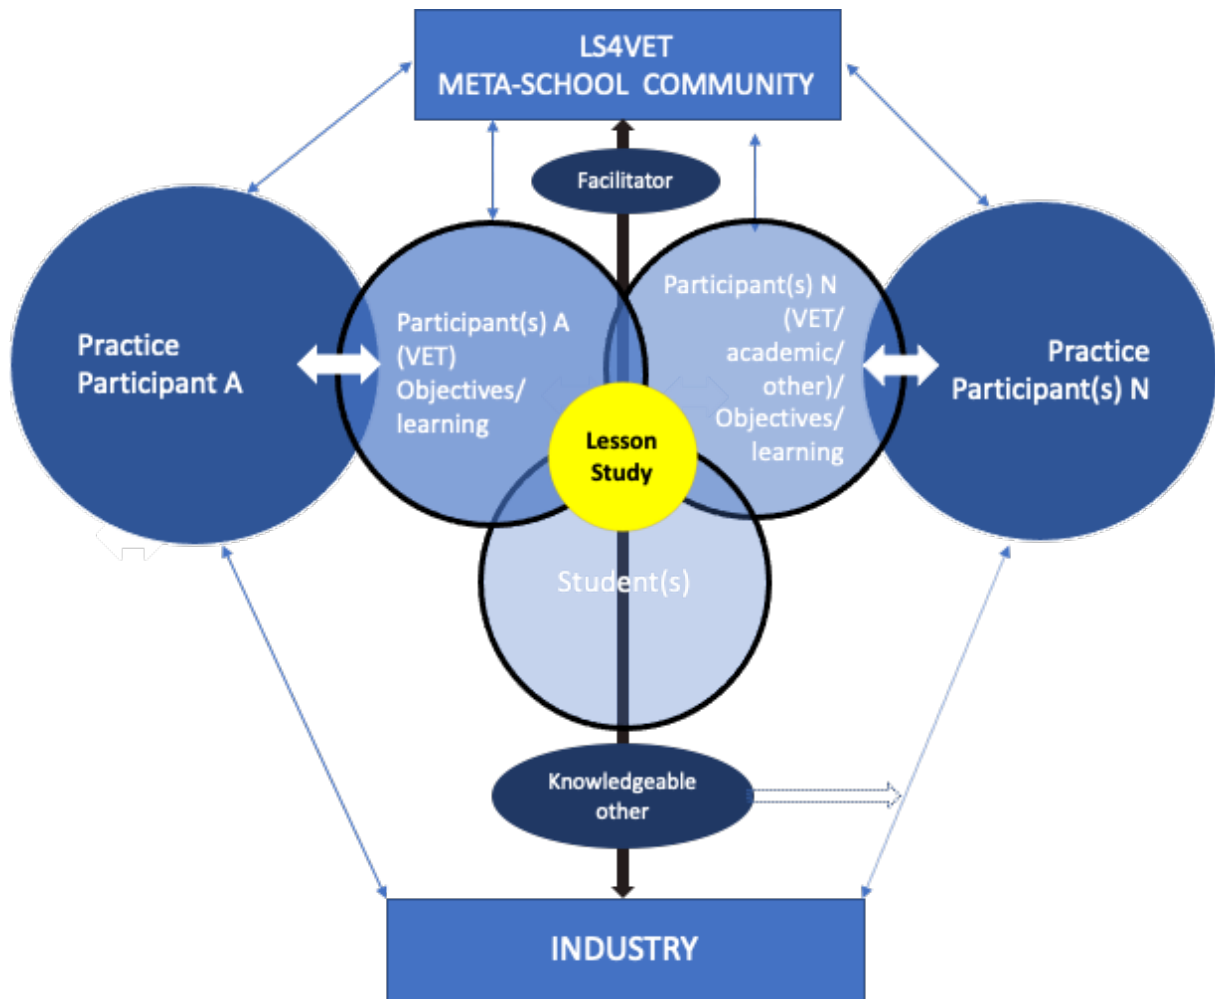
LS4VET
META-SCHOOL COMMUNITY

Facilitator

Practice
Participant A

Participant(s) A
(VET)
Objectives/
learning

Participant(s) N
(VET/
academic/
other)/
Objectives/
learning

Practice
Participant(s) N

Lesson
Study

Student(s)

Knowledgeable
other

INDUSTRY